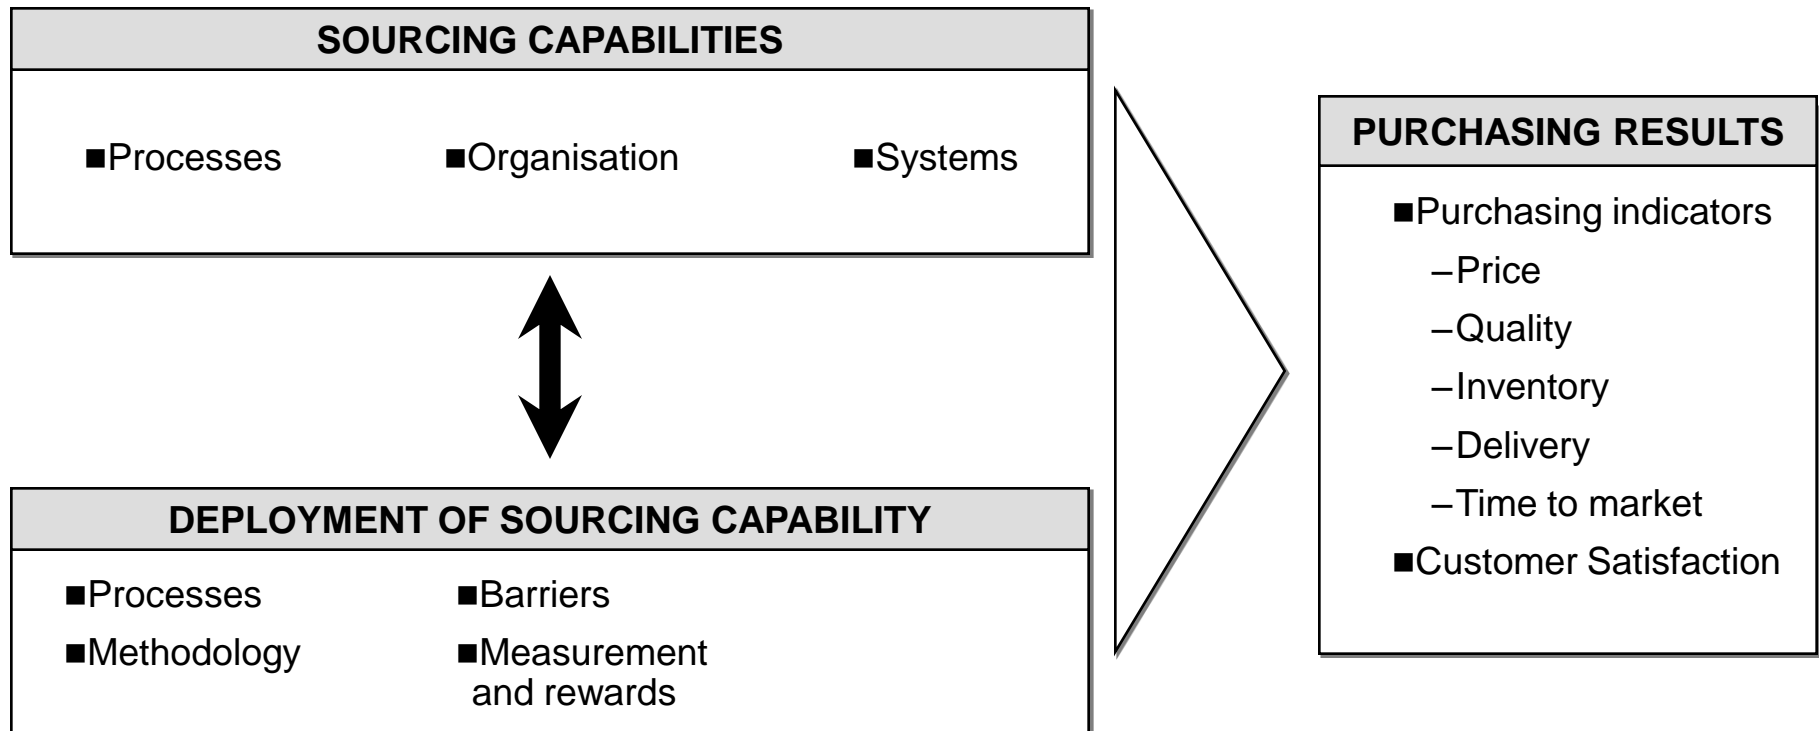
SOURCING CAPABILITIES

■Processes ■Organisation ■Systems

DEPLOYMENT OF SOURCING CAPABILITY

■Processes ■Barriers

■Methodology ■Measurement and rewards

PURCHASING RESULTS

■Purchasing indicators

–Price

–Quality

–Inventory

–Delivery

–Time to market

■Customer Satisfaction